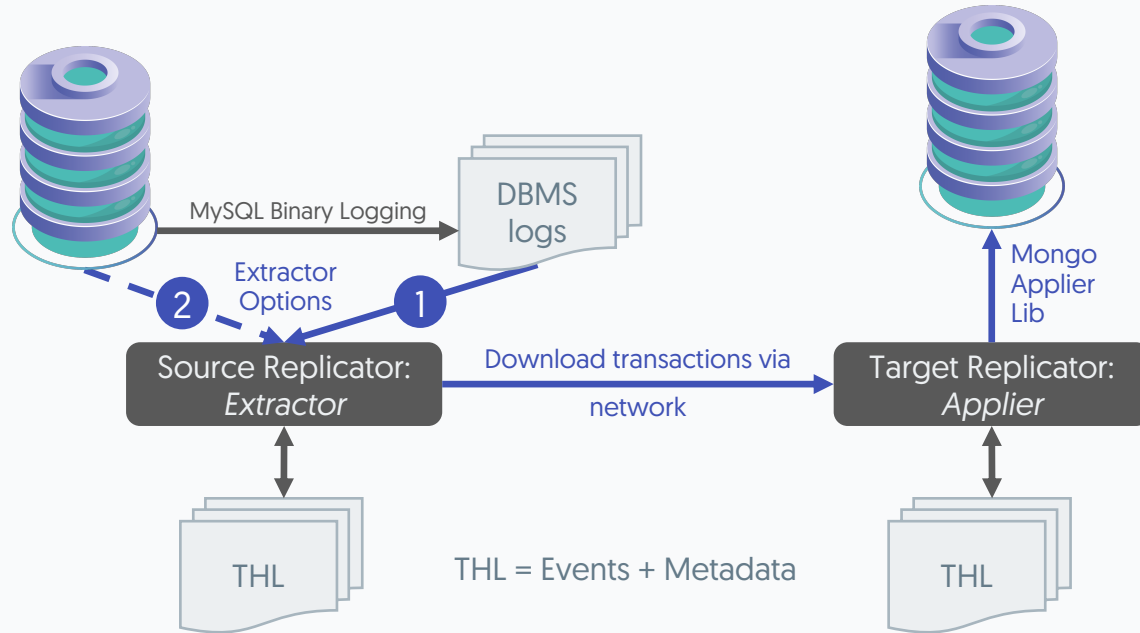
MySQL Binary Logging

DBMS logs

Extractor Options

2

1

Source Replicator: *Extractor*

Download transactions via network

Target Replicator: *Applier*

Mongo Applier Lib

THL

THL = Events + Metadata

THL